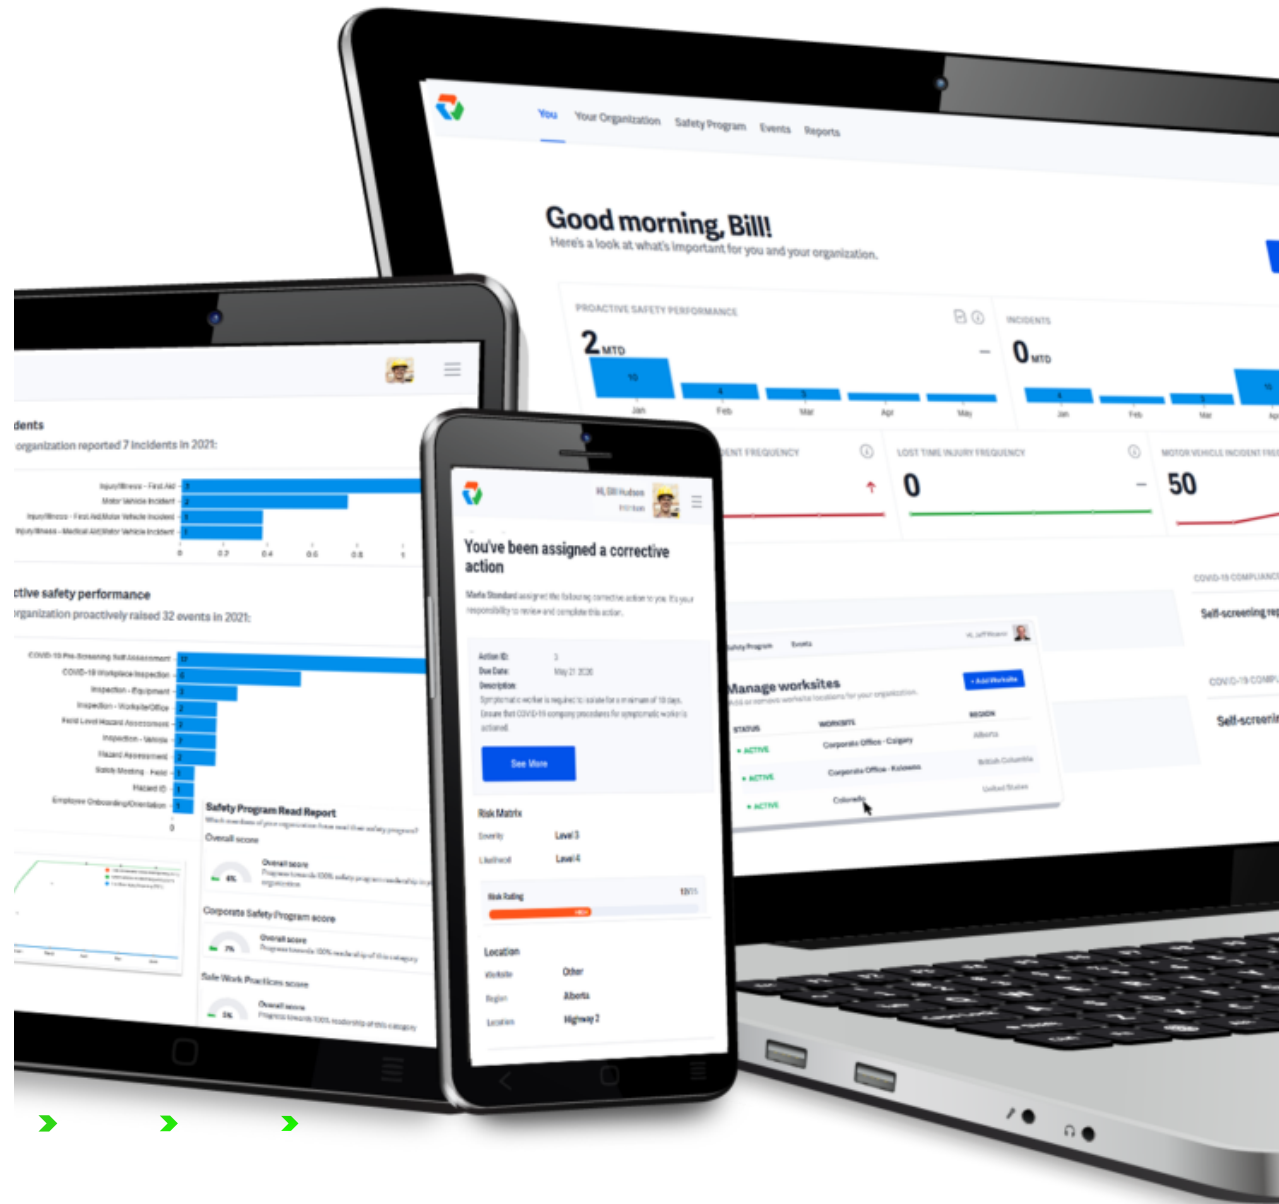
You Your Organization Safety Program Events Reports

Good morning, Bill!
Here's a look at what's important for you and your organization.

PROACTIVE SAFETY PERFORMANCE
2 MTD
Jan Feb Mar Apr May

INCIDENTS
0 MTD
Jan Feb Mar Apr

ENT FREQUENCY

LOST TIME INJURY FREQUENCY
0

MOTOR VEHICLE INCIDENT FRE
50

COVID-19 COMPLIANC
Self-screening re

COVID-19 COMP
Self-screenin

Safety Program Events
Manage worksites
+ Add Worksite
STATUS WORKSITE REGION
• ACTIVE Corporate Office - Calgary Alberta
• ACTIVE Corporate Office - Kelowna British Columbia
• ACTIVE Colorado United States

dents
organization reported 7 incidents in 2021:

Injury/Illness - First Aid
Motor Vehicle Incident
Injury/Illness - First Aid/Motor Vehicle Incident
Injury/Illness - Medical Aid/Motor Vehicle Incident
0 0.2 0.4 0.6 0.8 1

ctive safety performance
rganization proactively raised 32 events in 2021:

COVID-19 Pre-Screening Self-Assessment
COVID-19 Workplace Inspection
Inspection - Equipment
Inspection - Worksite/Office
Field Level Hazard Assessment
Inspection - Vehicle
Hazard Assessment
Safety Meeting - Field
Hazard ID
Employee Onboarding/Orientation

Safety Program Read Report
Overall score
Overall score
Corporate Safety Program score
Overall score
Safe Work Practices score
Overall score

You've been assigned a corrective action
Action ID:
Due Date:
Description:
See More
Risk Matrix
Severity Level 3
Likelihood Level 4
Risk Rating
Location
Worksite Other
Region Alberta
Location Highway 2